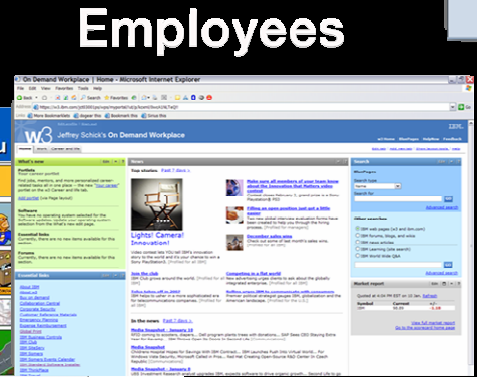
Employees

On Demand Workplace | Home - Microsoft Internet Explorer

File Edit View Favorites Tools Help

w3

Jeffrey Schick's On Demand Workplace

IBM

What's new

News

Top stories

Lights! Camera! Innovation!

Join the club

Competing in a flat world

In the news

Media Snapshot - January 19

Media Snapshot - January 18

Essential links

About IBM

Search

Market report

Advanced search

View full market report